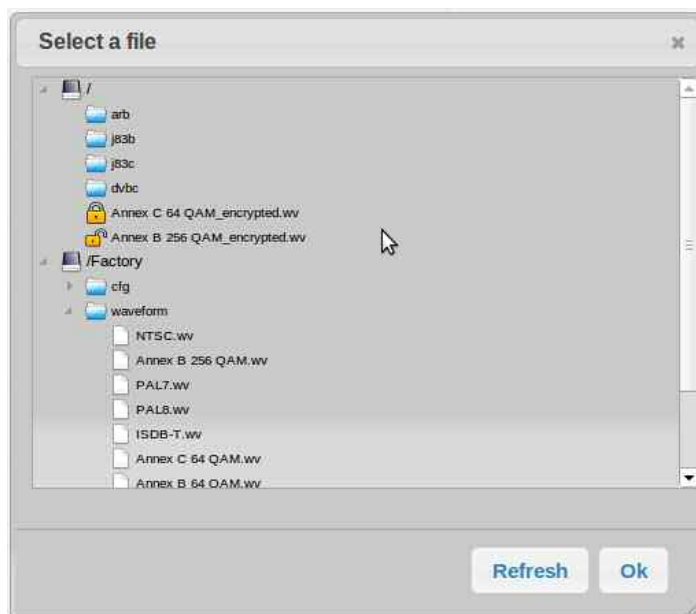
Select a file

×

/

arb

j83b

j83c

dvbc

Annex C 64 QAM_encrypted.wv

Annex B 256 QAM_encrypted.wv

/Factory

cfg

waveform

NTSC.wv

Annex B 256 QAM.wv

PAL7.wv

PAL8.wv

ISDB-T.wv

Annex C 64 QAM.wv

Annex B 64 QAM.wv

Refresh

Ok